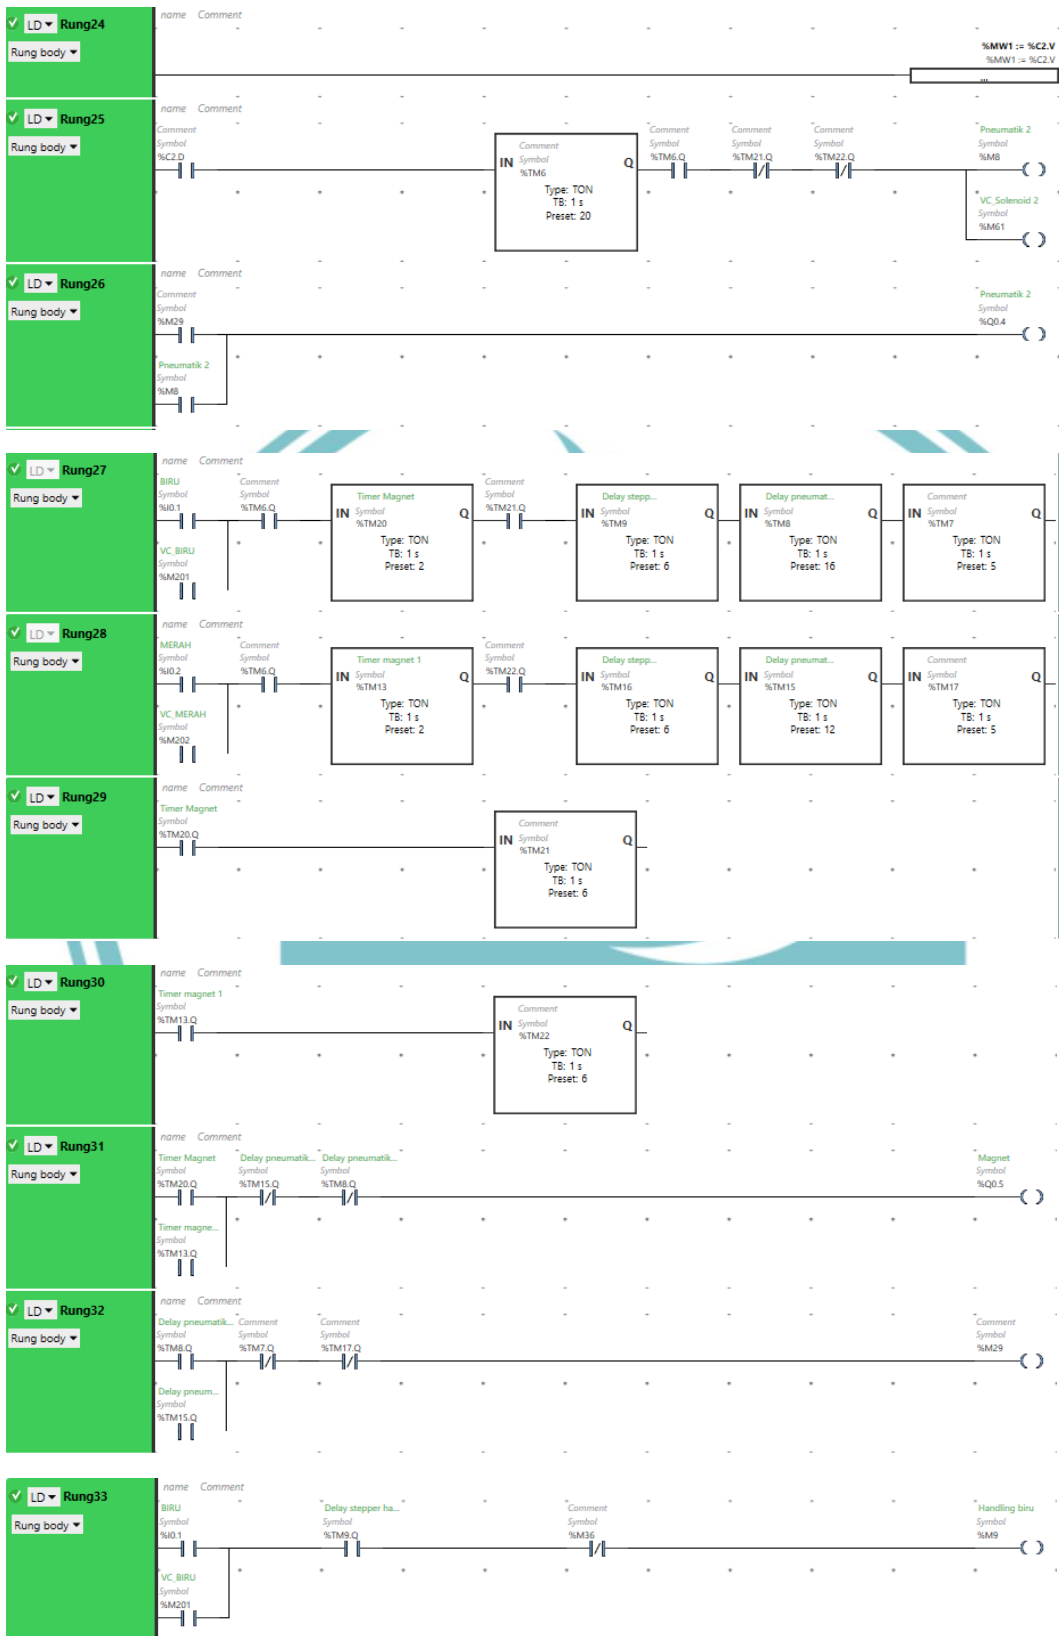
LD Rung24
Rung body
name Comment
%MW1 := %C2.V
%MW1 := %C2.V
...

LD Rung25
Rung body
name Comment
Comment
Symbol
%C2.D
Comment
IN Symbol Q
%TM6
Type: TON
TB: 1 s
Preset: 20
Comment
Symbol
%TM6.Q
Comment
Symbol
%TM21.Q
Comment
Symbol
%TM22.Q
Pneumatik 2
Symbol
%M8
VC_Solenoid 2
Symbol
%M61

LD Rung26
Rung body
name Comment
Comment
Symbol
%M29
Pneumatik 2
Symbol
%M8
Pneumatik 2
Symbol
%Q0.4

LD Rung27
Rung body
name Comment
BIRU
Symbol
%I0.1
VC_BIRU
Symbol
%M201
Comment
Symbol
%TM6.Q
Timer Magnet
IN Symbol Q
%TM20
Type: TON
TB: 1 s
Preset: 2
Comment
Symbol
%TM21.Q
Delay stepp...
IN Symbol Q
%TM9
Type: TON
TB: 1 s
Preset: 6
Delay pneumat...
IN Symbol Q
%TM8
Type: TON
TB: 1 s
Preset: 16
Comment
IN Symbol Q
%TM7
Type: TON
TB: 1 s
Preset: 5

LD Rung28
Rung body
name Comment
MERAH
Symbol
%I0.2
VC_MERAH
Symbol
%M202
Comment
Symbol
%TM6.Q
Timer magnet 1
IN Symbol Q
%TM13
Type: TON
TB: 1 s
Preset: 2
Comment
Symbol
%TM22.Q
Delay stepp...
IN Symbol Q
%TM16
Type: TON
TB: 1 s
Preset: 6
Delay pneumat...
IN Symbol Q
%TM15
Type: TON
TB: 1 s
Preset: 12
Comment
IN Symbol Q
%TM17
Type: TON
TB: 1 s
Preset: 5

LD Rung29
Rung body
name Comment
Timer Magnet
Symbol
%TM20.Q
Comment
IN Symbol Q
%TM21
Type: TON
TB: 1 s
Preset: 6

LD Rung30
Rung body
name Comment
Timer magnet 1
Symbol
%TM13.Q
Comment
IN Symbol Q
%TM22
Type: TON
TB: 1 s
Preset: 6

LD Rung31
Rung body
name Comment
Timer Magnet
Symbol
%TM20.Q
Timer magne...
Symbol
%TM13.Q
Delay pneumatik...
Symbol
%TM15.Q
Delay pneumatik...
Symbol
%TM8.Q
Magnet
Symbol
%Q0.5

LD Rung32
Rung body
name Comment
Delay pneumatik...
Symbol
%TM8.Q
Delay pneum...
Symbol
%TM15.Q
Comment
Symbol
%TM7.Q
Comment
Symbol
%TM17.Q
Comment
Symbol
%M29

LD Rung33
Rung body
name Comment
BIRU
Symbol
%I0.1
VC_BIRU
Symbol
%M201
Delay stepper ha...
Symbol
%TM9.Q
Comment
Symbol
%M36
Handling biru
Symbol
%M9